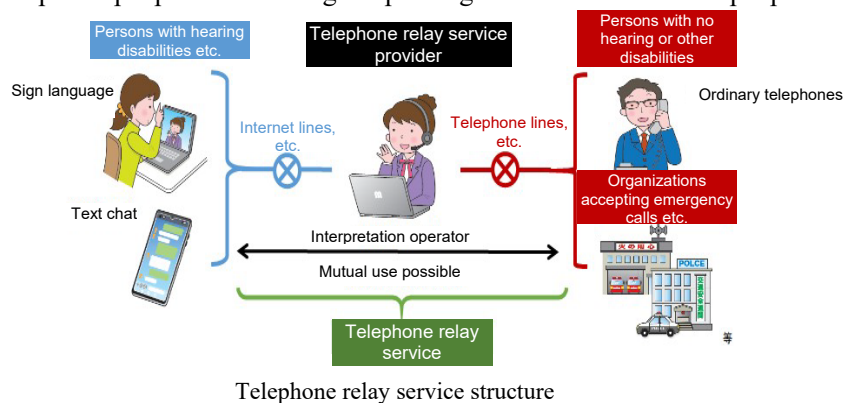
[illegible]

Persons with hearing disabilities etc.

Telephone relay service provider

Persons with no hearing or other disabilities

Sign language

Internet lines, etc.

Telephone lines, etc.

Ordinary telephones

Organizations accepting emergency calls etc.

Text chat

Interpretation operator

Mutual use possible

火の用心

POLICE

等

Telephone relay service

Telephone relay service structure